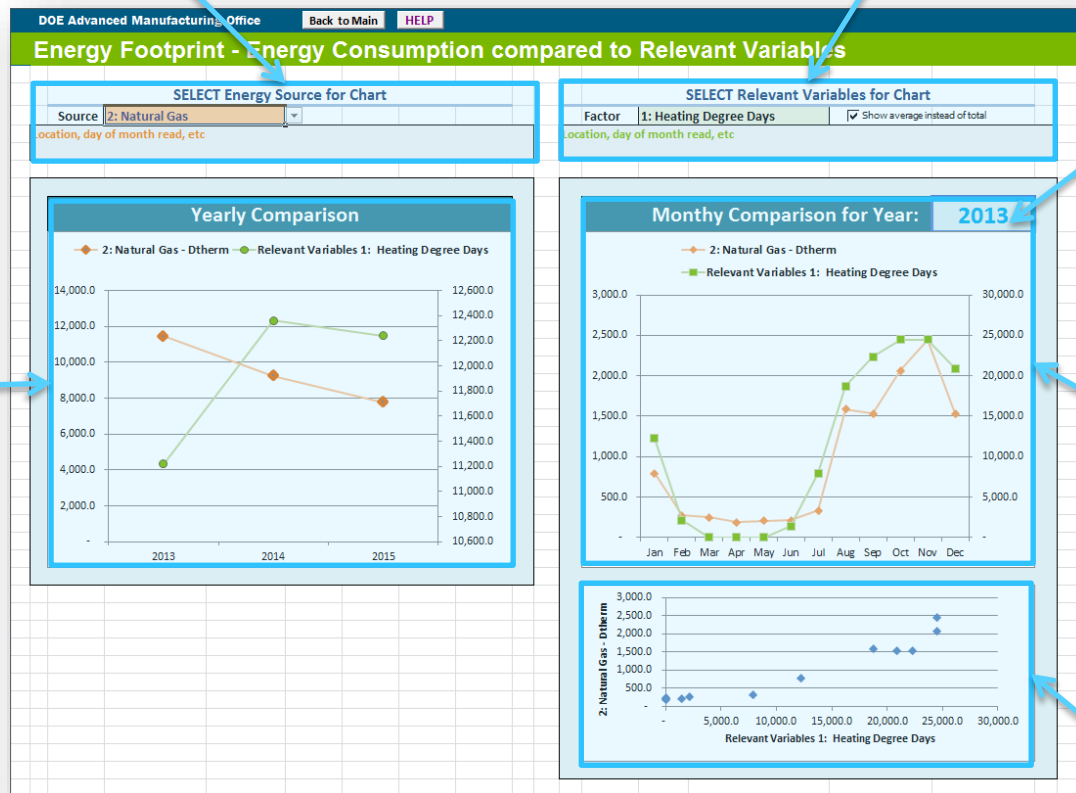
DOE Advanced Manufacturing Office

Back to Main

HELP

Energy Footprint - Energy Consumption compared to Relevant Variables

SELECT Energy Source for Chart

Source 2: Natural Gas

Location, day of month read, etc

SELECT Relevant Variables for Chart

Factor 1: Heating Degree Days

Show average instead of total

Location, day of month read, etc

Yearly Comparison

2: Natural Gas - Dtherm

Relevant Variables 1: Heating Degree Days

14,000.0
12,000.0
10,000.0
8,000.0
6,000.0
4,000.0
2,000.0
-

12,600.0
12,400.0
12,200.0
12,000.0
11,800.0
11,600.0
11,400.0
11,200.0
11,000.0
10,800.0
10,600.0

2013
2014
2015

Monthy Comparison for Year:

2013

2: Natural Gas - Dtherm

Relevant Variables 1: Heating Degree Days

3,000.0
2,500.0
2,000.0
1,500.0
1,000.0
500.0
-

30,000.0
25,000.0
20,000.0
15,000.0
10,000.0
5,000.0
-

Jan Feb Mar Apr May Jun Jul Aug Sep Oct Nov Dec

2: Natural Gas - Dtherm

3,000.0
2,500.0
2,000.0
1,500.0
1,000.0
500.0
-

- 5,000.0 10,000.0 15,000.0 20,000.0 25,000.0 30,000.0

Relevant Variables 1: Heating Degree Days